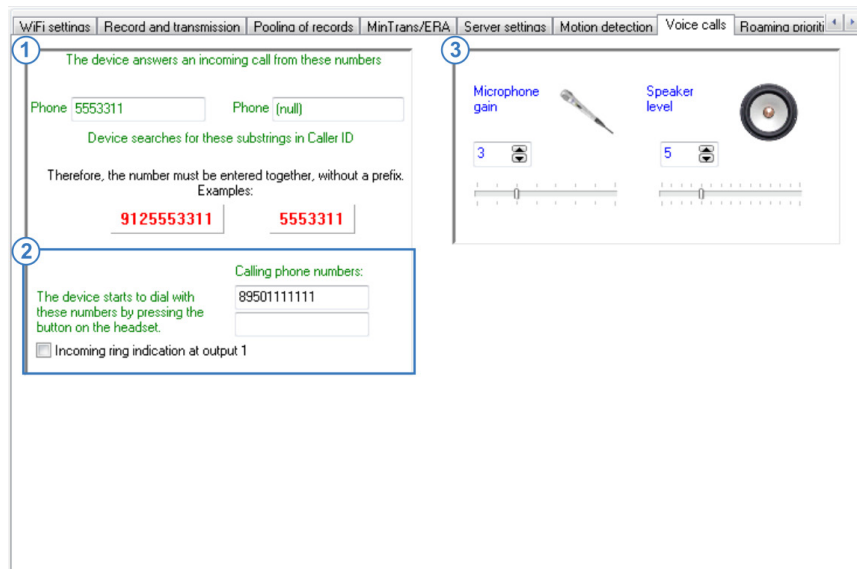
WiFi settings | Record and transmission | Pooling of records | MinTrans/ERA | Server settings | Motion detection | Voice calls | Roaming prioriti

1

The device answers an incoming call from these numbers

Phone 5553311

Phone (null)

Device searches for these substrings in Caller ID

Therefore, the number must be entered together, without a prefix. Examples:

9125553311

5553311

2

Calling phone numbers:

The device starts to dial with these numbers by pressing the button on the headset.

89501111111

Incoming ring indication at output 1

3

Microphone gain

Speaker level

3

5